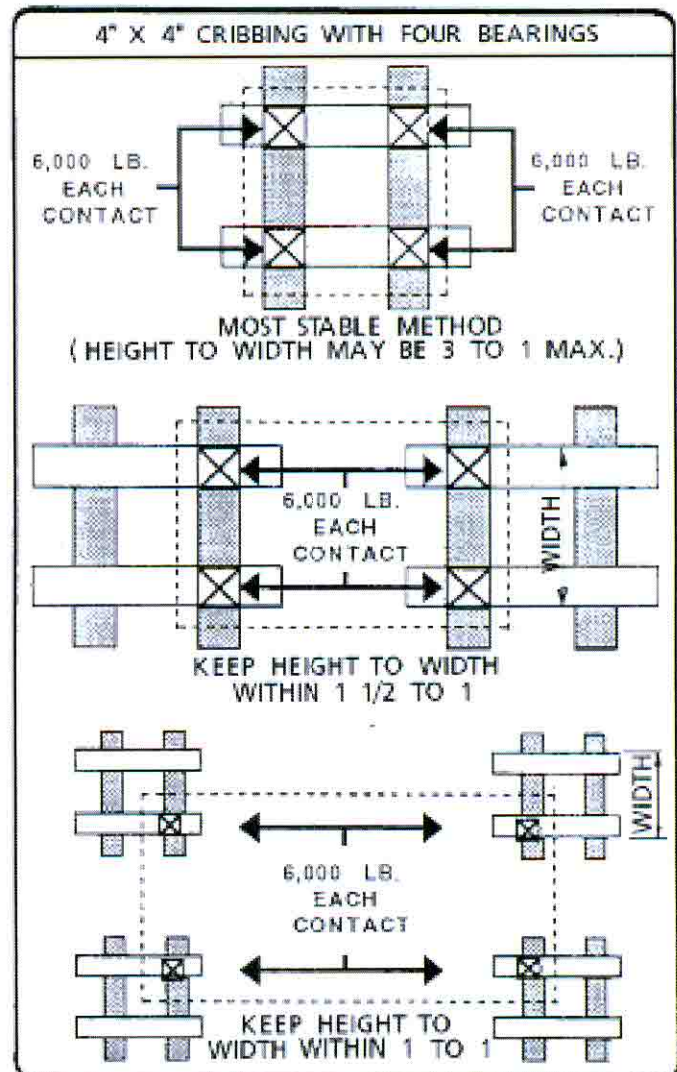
4" X 4" CRIBBING WITH FOUR BEARINGS

6,000 LB. EACH CONTACT

6,000 LB. EACH CONTACT

MOST STABLE METHOD
( HEIGHT TO WIDTH MAY BE 3 TO 1 MAX.)

6,000 LB. EACH CONTACT

WIDTH

KEEP HEIGHT TO WIDTH WITHIN 1 1/2 TO 1

WIDTH

6,000 LB. EACH CONTACT

KEEP HEIGHT TO WIDTH WITHIN 1 TO 1